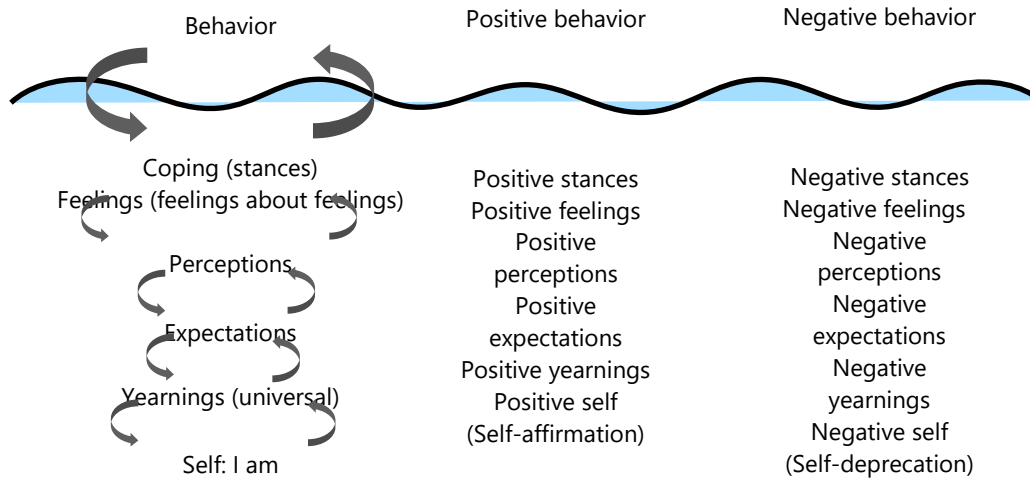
Behavior

Positive behavior

Negative behavior

Coping (stances)
Feelings (feelings about feelings)

Perceptions

Expectations

Yearnings (universal)

Self: I am

Positive stances
Positive feelings
Positive perceptions
Positive expectations
Positive yearnings
Positive self
(Self-affirmation)

Negative stances
Negative feelings
Negative perceptions
Negative expectations
Negative yearnings
Negative self
(Self-deprecation)